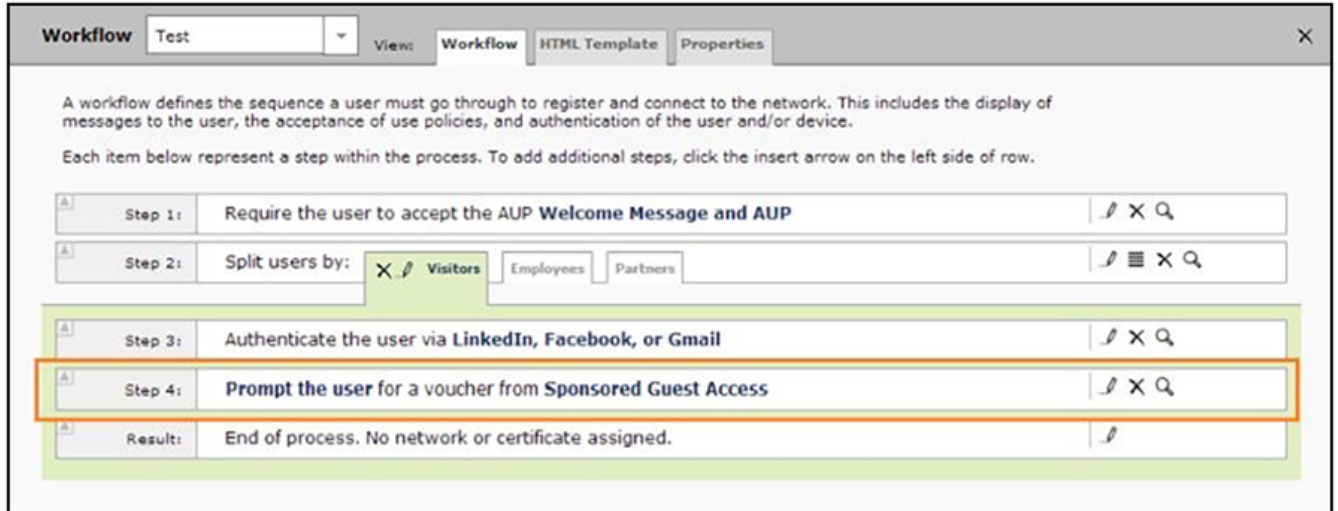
Workflow Test

View: Workflow HTML Template Properties

×

A workflow defines the sequence a user must go through to register and connect to the network. This includes the display of messages to the user, the acceptance of use policies, and authentication of the user and/or device.

Each item below represent a step within the process. To add additional steps, click the insert arrow on the left side of row.

| | |
|---|---|
| Step 1: | Require the user to accept the AUP **Welcome Message and AUP** |
| Step 2: | Split users by: Visitors Employees Partners |
| Step 3: | Authenticate the user via **LinkedIn, Facebook, or Gmail** |
| Step 4: | **Prompt the user** for a voucher from **Sponsored Guest Access** |
| Result: | End of process. No network or certificate assigned. |